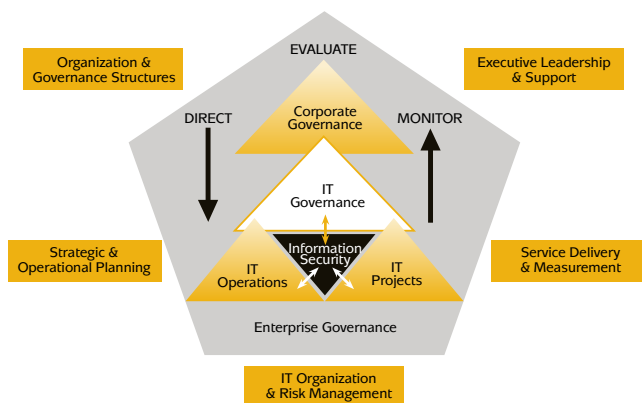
Organization & Governance Structures

EVALUATE

Executive Leadership & Support

DIRECT

Corporate Governance

MONITOR

IT Governance

Strategic & Operational Planning

Information Security

Service Delivery & Measurement

IT Operations

IT Projects

Enterprise Governance

IT Organization & Risk Management